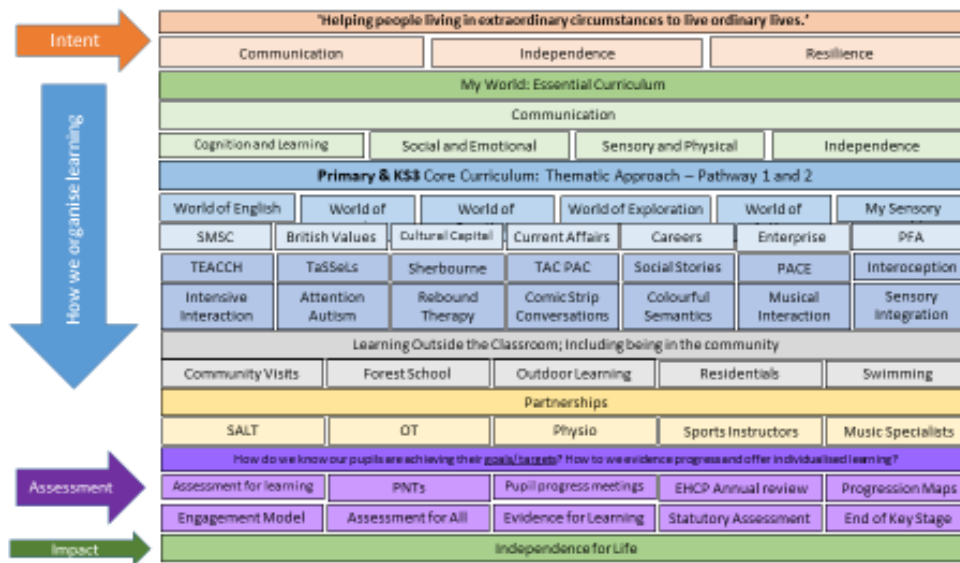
Intent

'Helping people living in extraordinary circumstances to live ordinary lives.'

| Communication | Independence | Resilience |
|---|---|---|

How we organise learning

My World: Essential Curriculum

Communication

| Cognition and Learning | Social and Emotional | Sensory and Physical | Independence |
|---|---|---|---|

Primary & KS3 Core Curriculum: Thematic Approach – Pathway 1 and 2

| World of English | World of | World of | World of Exploration | World of | My Sensory |
|---|---|---|---|---|---|
| SMSC | British Values | Cultural Capital | Current Affairs | Careers | Enterprise | PFA |
| TEACCH | TaSSeLs | Sherbourne | TAC PAC | Social Stories | PACE | Interoception |
| Intensive Interaction | Attention Autism | Rebound Therapy | Comic Strip Conversations | Colourful Semantics | Musical Interaction | Sensory Integration |

Learning Outside the Classroom; Including being in the community

| Community Visits | Forest School | Outdoor Learning | Residentials | Swimming |
|---|---|---|---|---|

Partnerships

| SALT | OT | Physio | Sports Instructors | Music Specialists |
|---|---|---|---|---|

Assessment

How do we know our pupils are achieving their goals/targets? How to we evidence progress and offer individualised learning?

| Assessment for learning | PNTs | Pupil progress meetings | EHCP Annual review | Progression Maps |
|---|---|---|---|---|
| Engagement Model | Assessment for All | Evidence for Learning | Statutory Assessment | End of Key Stage |

Impact

Independence for Life